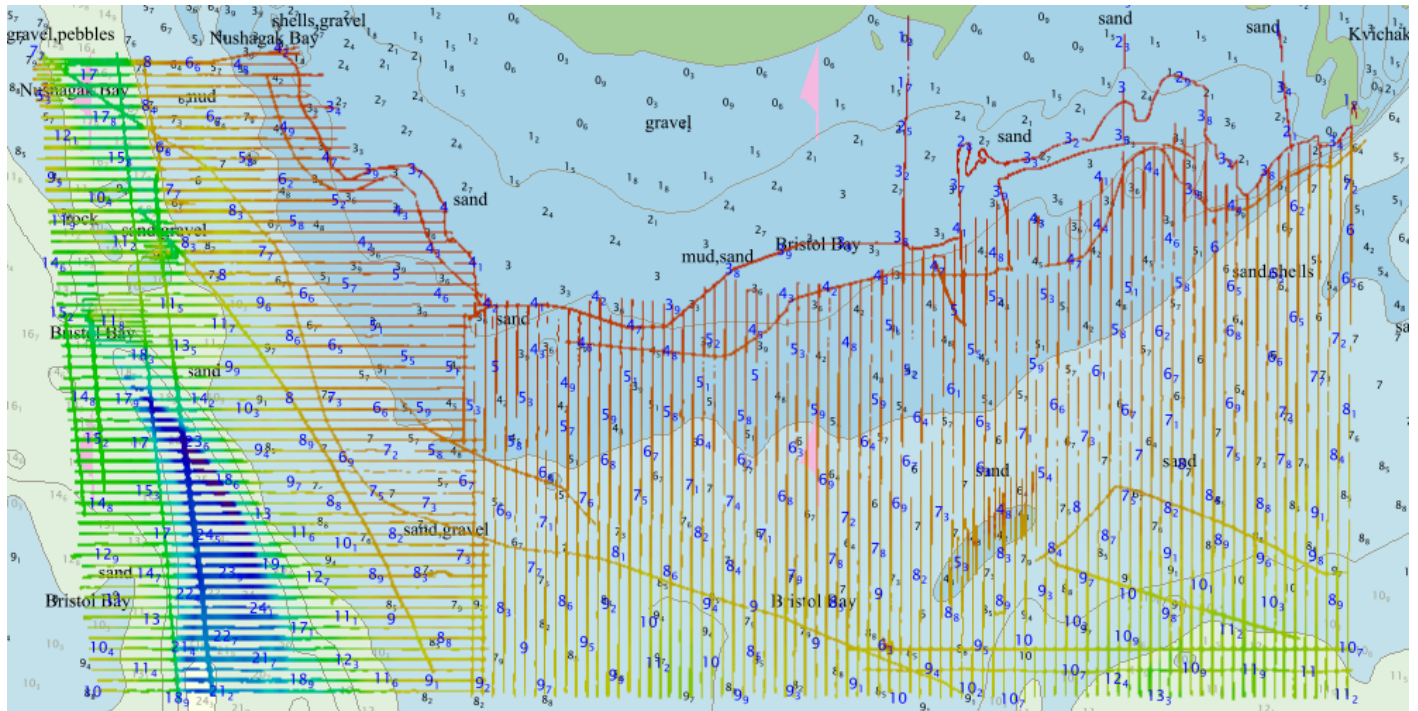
gravel,pebbles
shells,gravel
Nushagak Bay
Nushagak Bay
mud
gravel
sand
sand
sand
sand
Kvichak
rock
sand,gravel
mud,sand
Bristol Bay
sand
sand,shells
Bristol Bay
sand
sand
sand
sand,gravel
sand
Bristol Bay
Bristol Bay